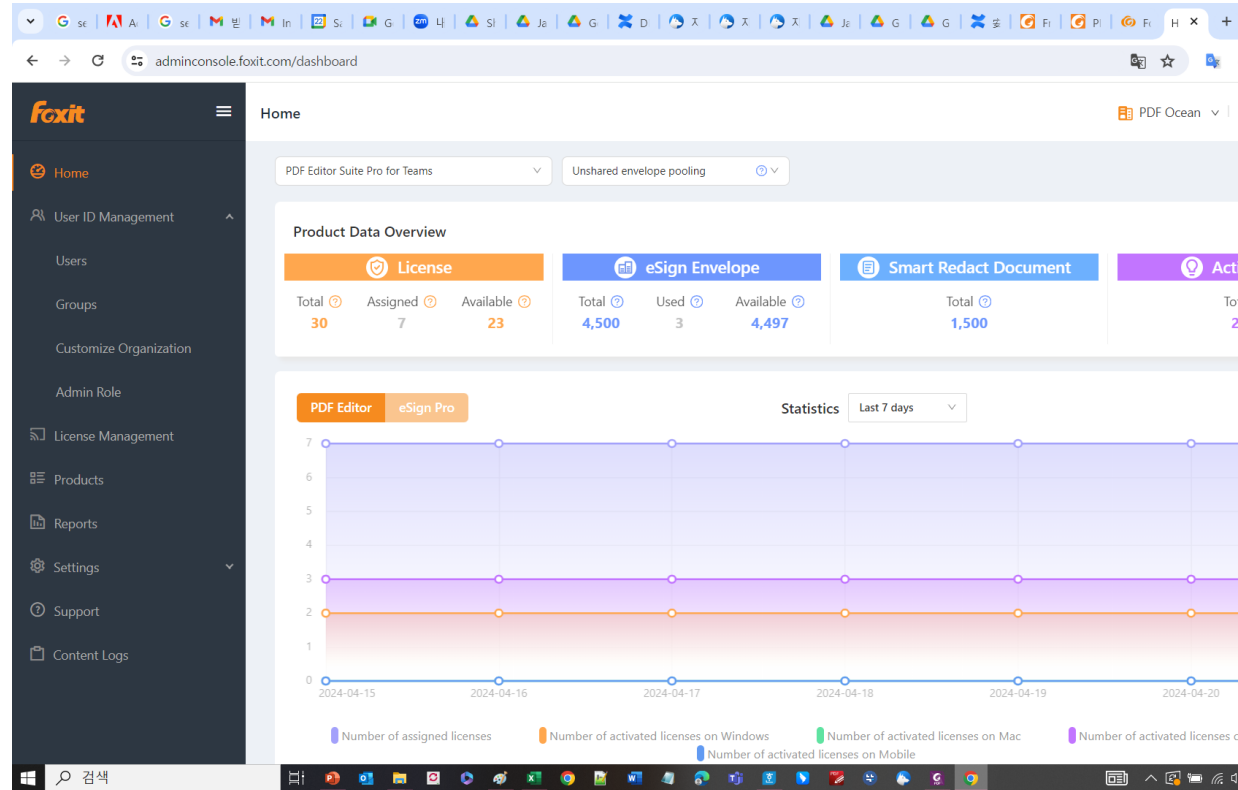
adminconsole.foxit.com/dashboard

Foxit

Home

User ID Management

Users

Groups

Customize Organization

Admin Role

License Management

Products

Reports

Settings

Support

Content Logs

Home

PDF Ocean

PDF Editor Suite Pro for Teams

Unshared envelope pooling

Product Data Overview

License

Total 30
Assigned 7
Available 23

eSign Envelope

Total 4,500
Used 3
Available 4,497

Smart Redact Document

Total 1,500

Acti

To
2

PDF Editor
eSign Pro

Statistics
Last 7 days

7
6
5
4
3
2
1
0

2024-04-15
2024-04-16
2024-04-17
2024-04-18
2024-04-19
2024-04-20

Number of assigned licenses
Number of activated licenses on Windows
Number of activated licenses on Mac
Number of activated licenses c
Number of activated licenses on Mobile

검색